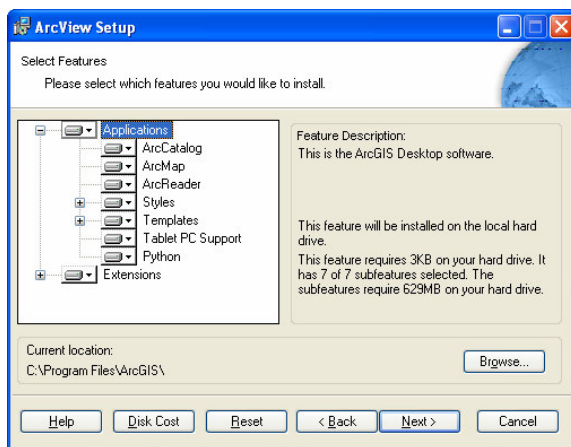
ArcView Setup

Select Features

Please select which features you would like to install.

Applications
ArcCatalog
ArcMap
ArcReader
Styles
Templates
Tablet PC Support
Python
Extensions

Feature Description:
This is the ArcGIS Desktop software.

This feature will be installed on the local hard drive.

This feature requires 3KB on your hard drive. It has 7 of 7 subfeatures selected. The subfeatures require 629MB on your hard drive.

Current location:
C:\Program Files\ArcGIS\

Browse...

Help
Disk Cost
Reset
< Back
Next >
Cancel